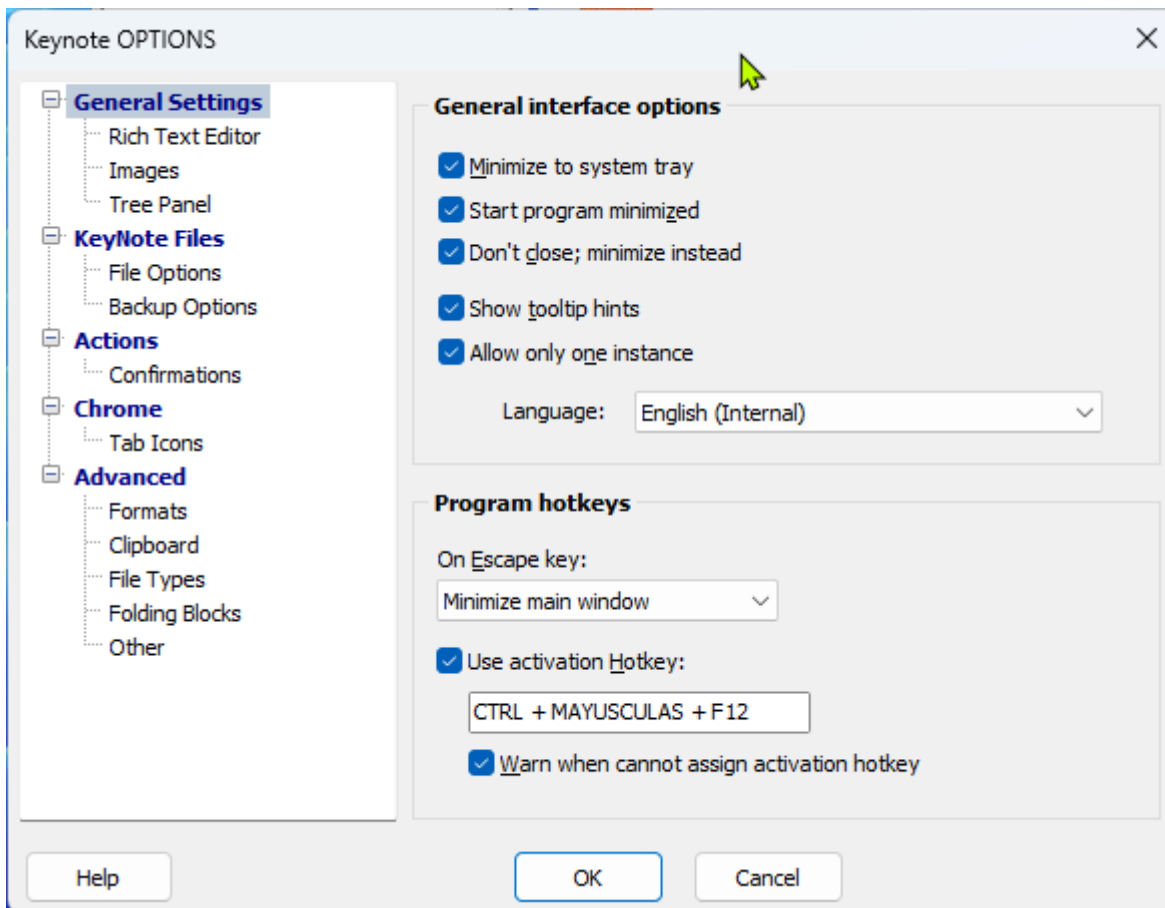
Keynote OPTIONS

General Settings
Rich Text Editor
Images
Tree Panel
KeyNote Files
File Options
Backup Options
Actions
Confirmations
Chrome
Tab Icons
Advanced
Formats
Clipboard
File Types
Folding Blocks
Other

General interface options

Minimize to system tray
Start program minimized
Don't close; minimize instead
Show tooltip hints
Allow only one instance

Language: English (Internal)

Program hotkeys

On Escape key:
Minimize main window

Use activation Hotkey:
CTRL + MAYUSCULAS + F12
Warn when cannot assign activation hotkey

Help
OK
Cancel